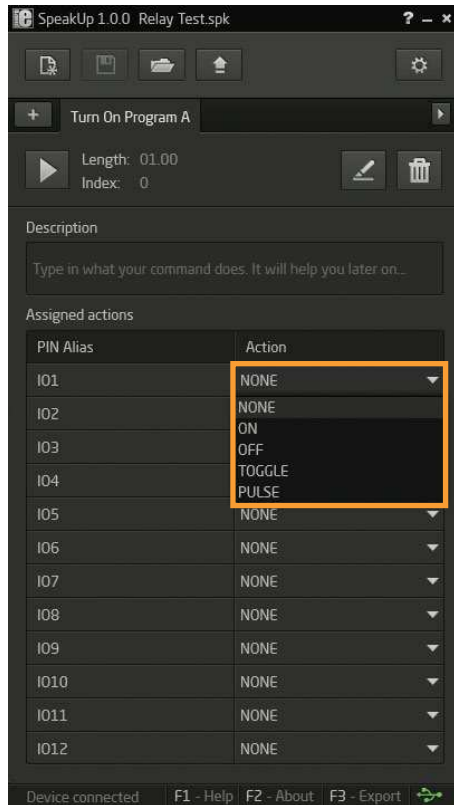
SpeakUp 1.0.0 Relay Test.spk ? – ×

+ Turn On Program A

Length: 01.00
Index: 0

Description

Type in what your command does. It will help you later on...

Assigned actions

| PIN Alias | Action |
|---|---|
| IO1 | NONE |
| IO2 | |
| IO3 | |
| IO4 | |
| IO5 | NONE |
| IO6 | NONE |
| IO7 | NONE |
| IO8 | NONE |
| IO9 | NONE |
| IO10 | NONE |
| IO11 | NONE |
| IO12 | NONE |

NONE
ON
OFF
TOGGLE
PULSE

Device connected F1 - Help F2 - About F3 - Export